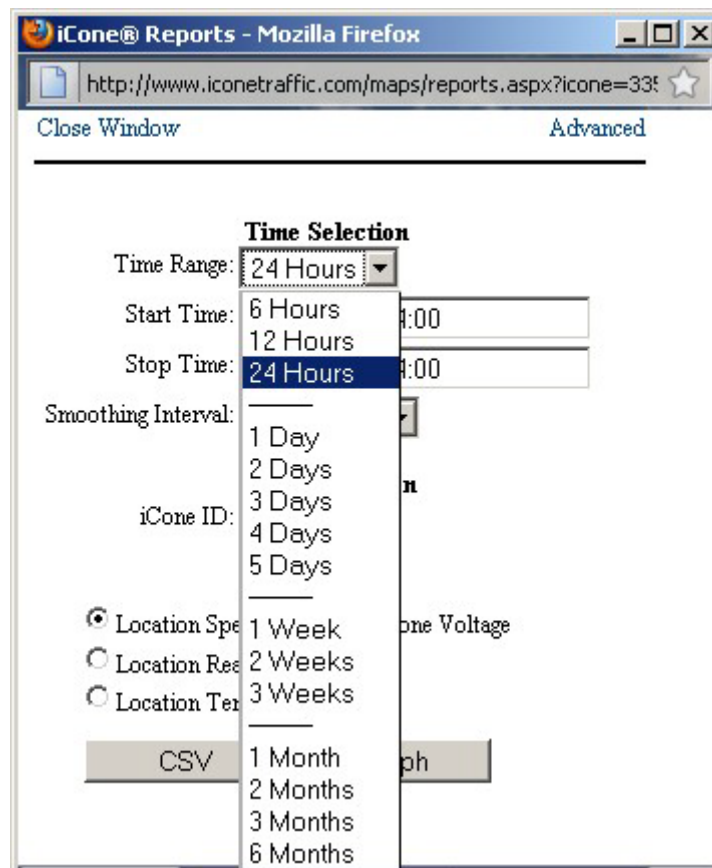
iCone® Reports - Mozilla Firefox

http://www.iconetraffic.com/maps/reports.aspx?icone=33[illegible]

Close Window

Advanced

Time Selection

Time Range: 24 Hours

Start Time: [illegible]:00

Stop Time: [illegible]:00

Smoothing Interval:

6 Hours
12 Hours
24 Hours
———
1 Day
2 Days
3 Days
4 Days
5 Days
———
1 Week
2 Weeks
3 Weeks
———
1 Month
2 Months
3 Months
6 Months

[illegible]n

iCone ID:

Location Spe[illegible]

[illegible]one Voltage

Location Rea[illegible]

Location Ter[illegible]

CSV

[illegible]ph